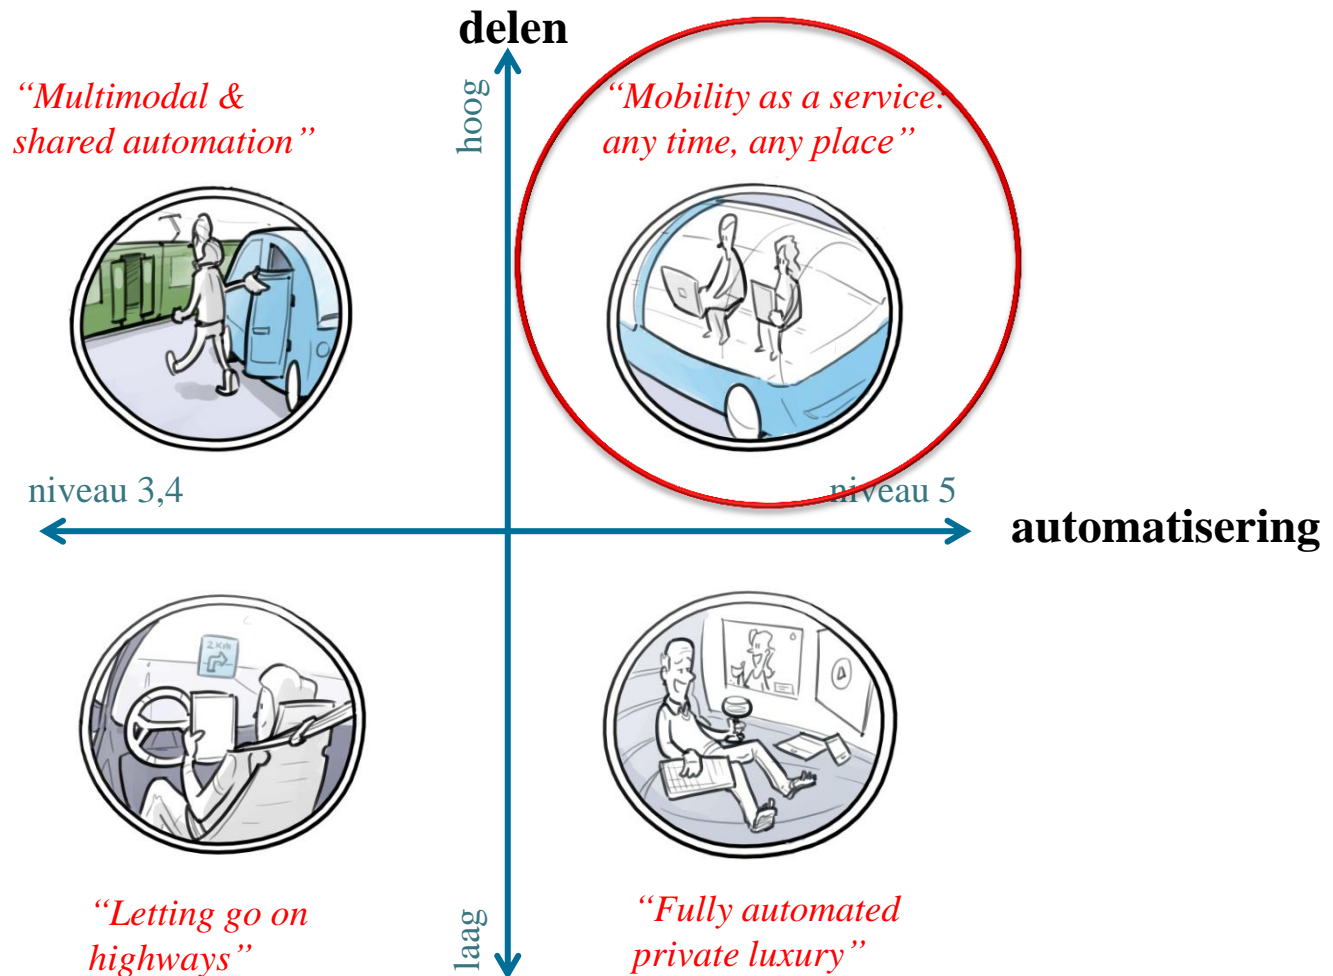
delen

hoog

"Multimodal & shared automation"

"Mobility as a service: any time, any place"

niveau 3,4

niveau 5

automatisering

2KM

"Letting go on highways"

laag

"Fully automated private luxury"